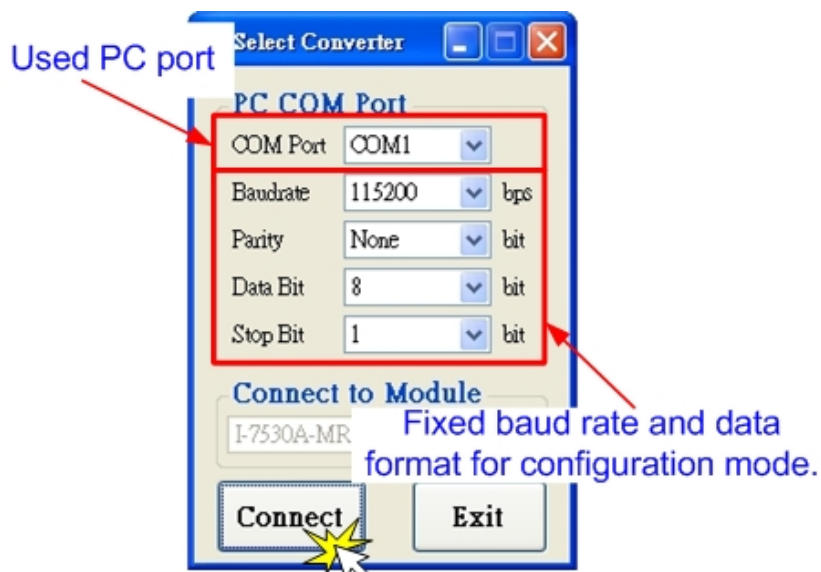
Select Converter

Used PC port

PC COM Port

COM Port COM1

Baudrate 115200 bps

Parity None bit

Data Bit 8 bit

Stop Bit 1 bit

Connect to Module

I-7530A-MR

Fixed baud rate and data format for configuration mode.

Connect

Exit